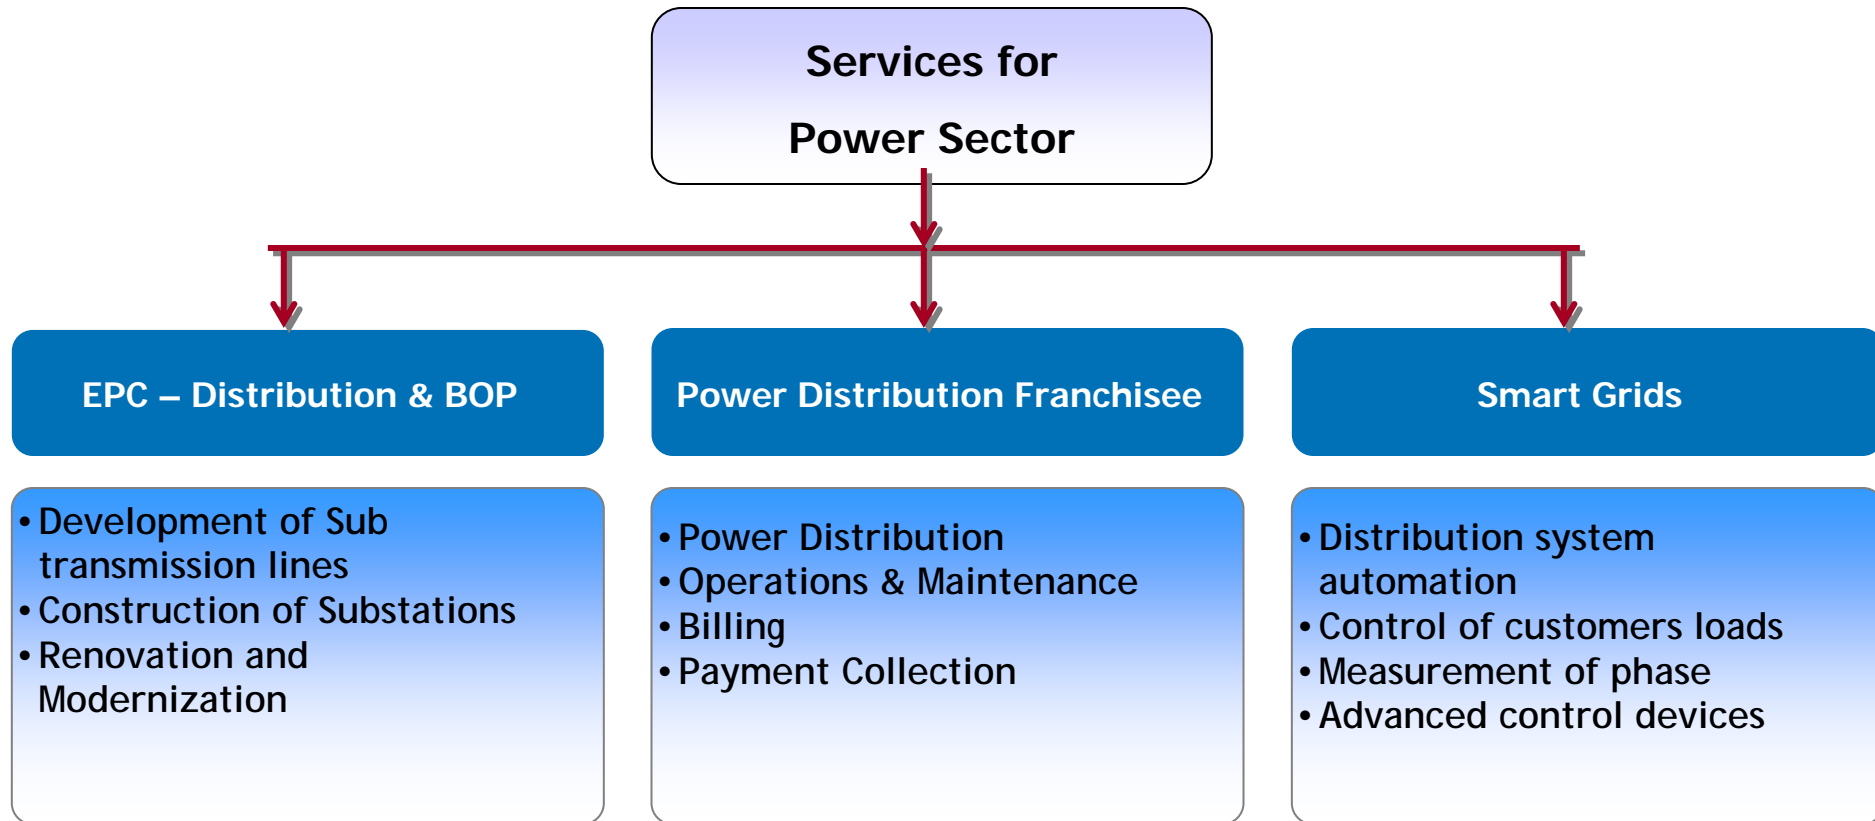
Services for
Power Sector

EPC – Distribution & BOP

• Development of Sub transmission lines
• Construction of Substations
• Renovation and Modernization

Power Distribution Franchisee

• Power Distribution
• Operations & Maintenance
• Billing
• Payment Collection

Smart Grids

• Distribution system automation
• Control of customers loads
• Measurement of phase
• Advanced control devices